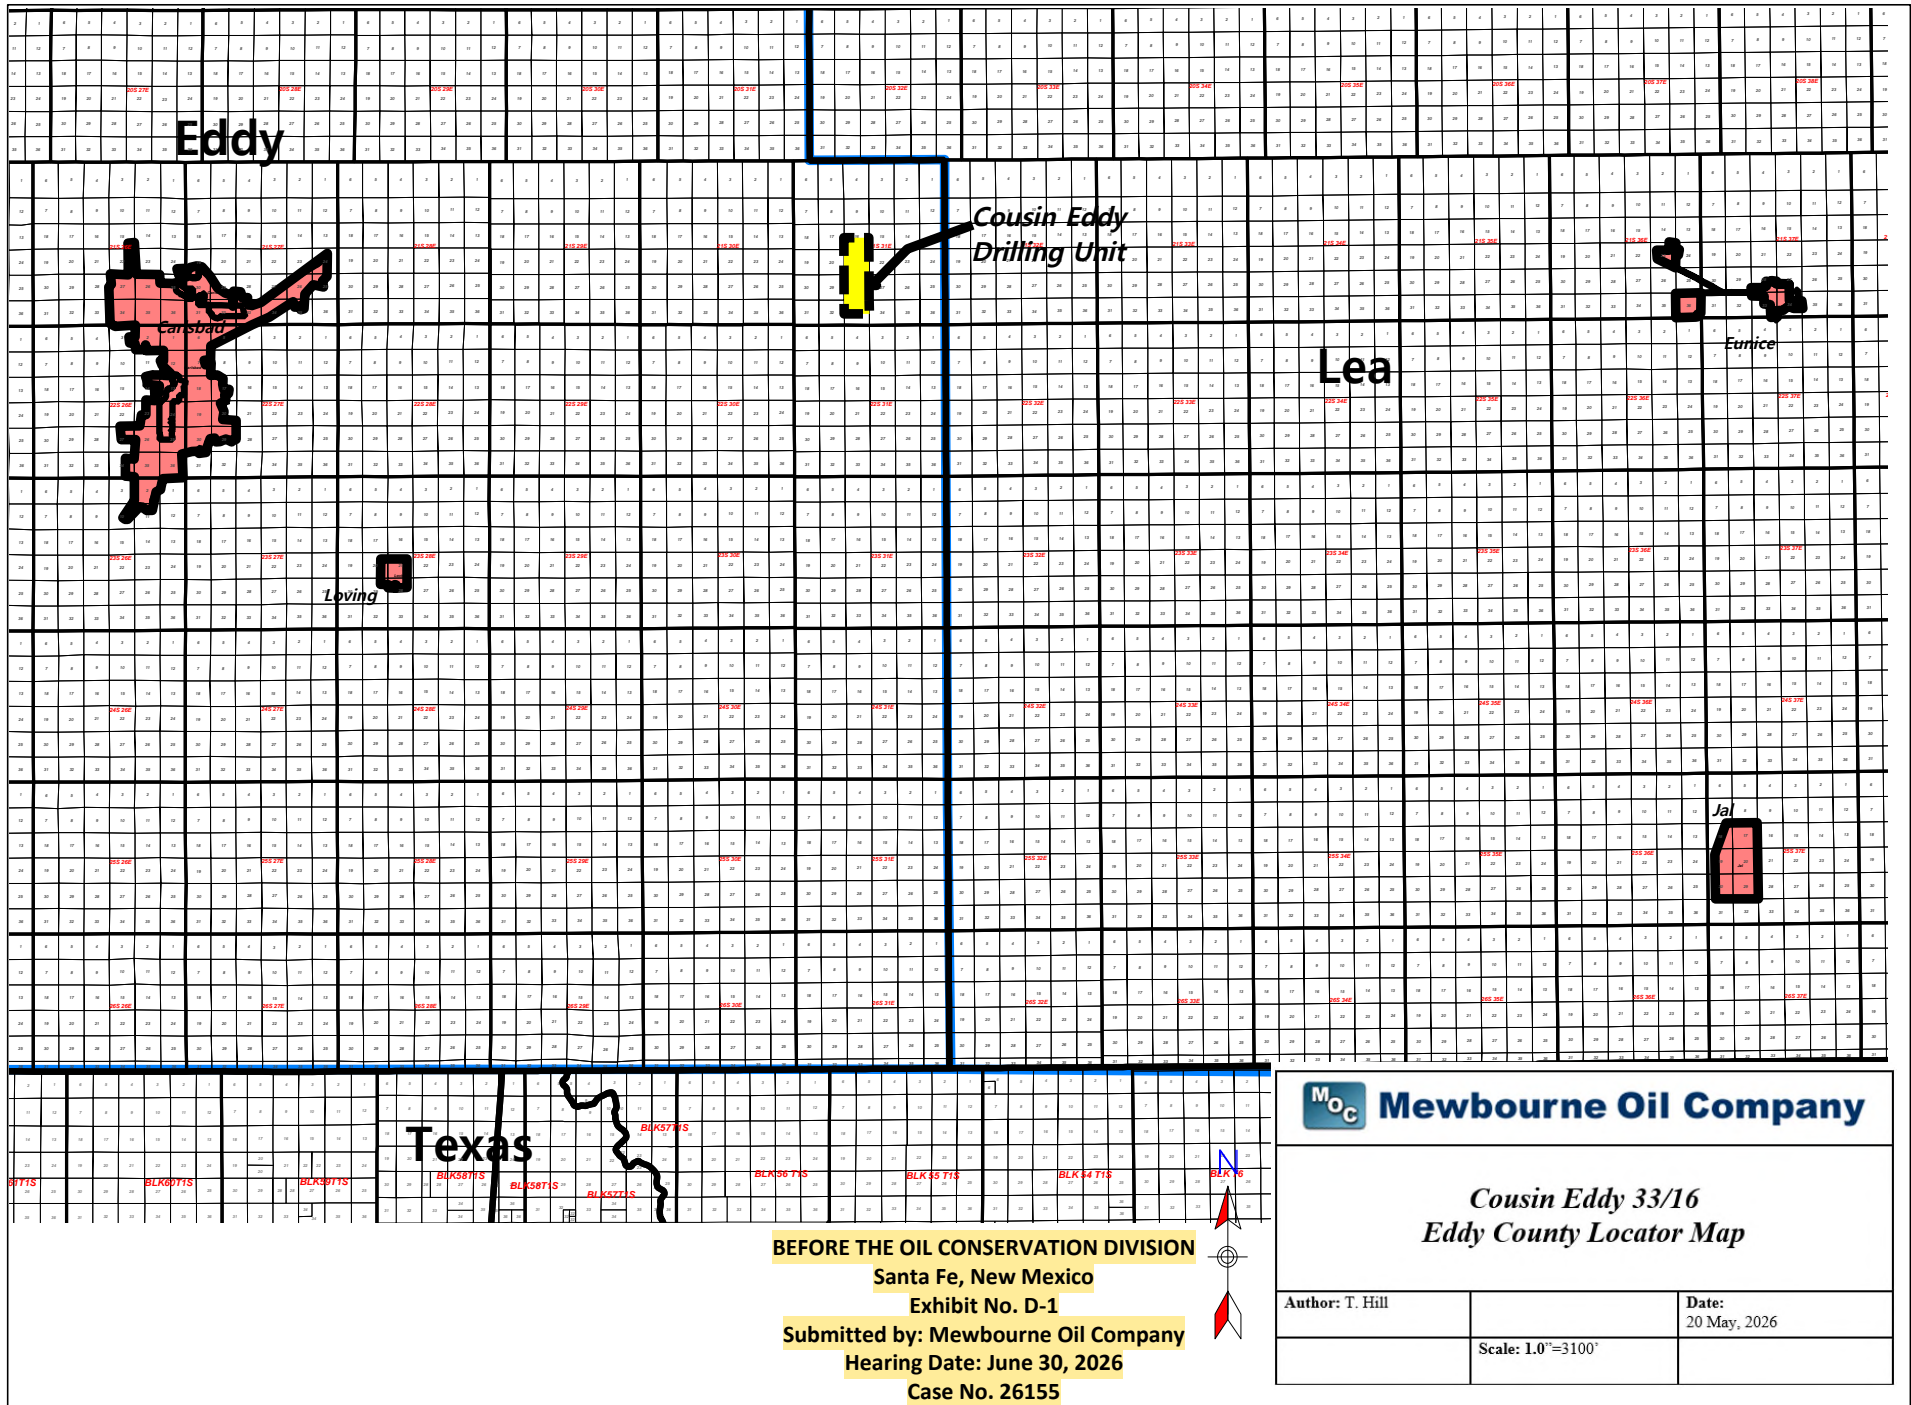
Eddy

Cousin Eddy Drilling Unit

Carlsbad

Lea

Eunice

Loving

Jal

Texas

BLK57T1S

BLK58T1S

BLK58T1S

BLK57T1S

BLK60T1S

BLK59T1S

BLK56 T1S

BLK 55 T1S

BLK 54 T1S

BLK T6

N

BEFORE THE OIL CONSERVATION DIVISION
Santa Fe, New Mexico
Exhibit No. D-1
Submitted by: Mewbourne Oil Company
Hearing Date: June 30, 2026
Case No. 26155

MOC Mewbourne Oil Company

Cousin Eddy 33/16
Eddy County Locator Map

| Author: T. Hill | | Date: 20 May, 2026 |
|---|---|---|
| | Scale: 1.0"=3100' | |